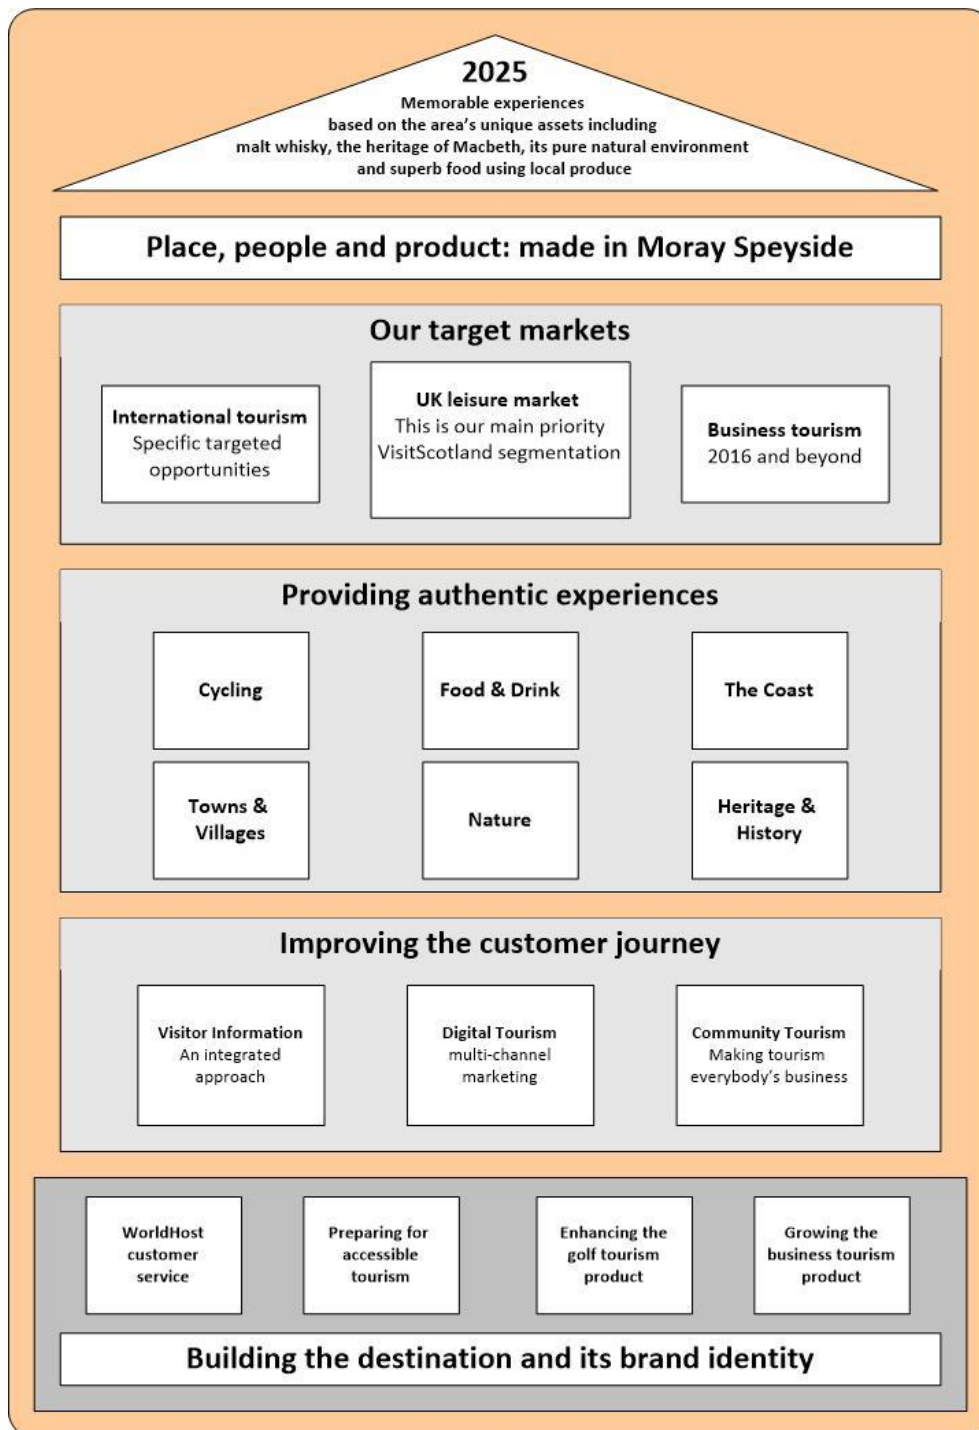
2025
Memorable experiences based on the area's unique assets including malt whisky, the heritage of Macbeth, its pure natural environment and superb food using local produce

Place, people and product: made in Moray Speyside

Our target markets

International tourism
Specific targeted opportunities

UK leisure market
This is our main priority
VisitScotland segmentation

Business tourism
2016 and beyond

Providing authentic experiences

Cycling

Food & Drink

The Coast

Towns & Villages

Nature

Heritage & History

Improving the customer journey

Visitor Information
An integrated approach

Digital Tourism
multi-channel marketing

Community Tourism
Making tourism everybody's business

WorldHost customer service

Preparing for accessible tourism

Enhancing the golf tourism product

Growing the business tourism product

Building the destination and its brand identity